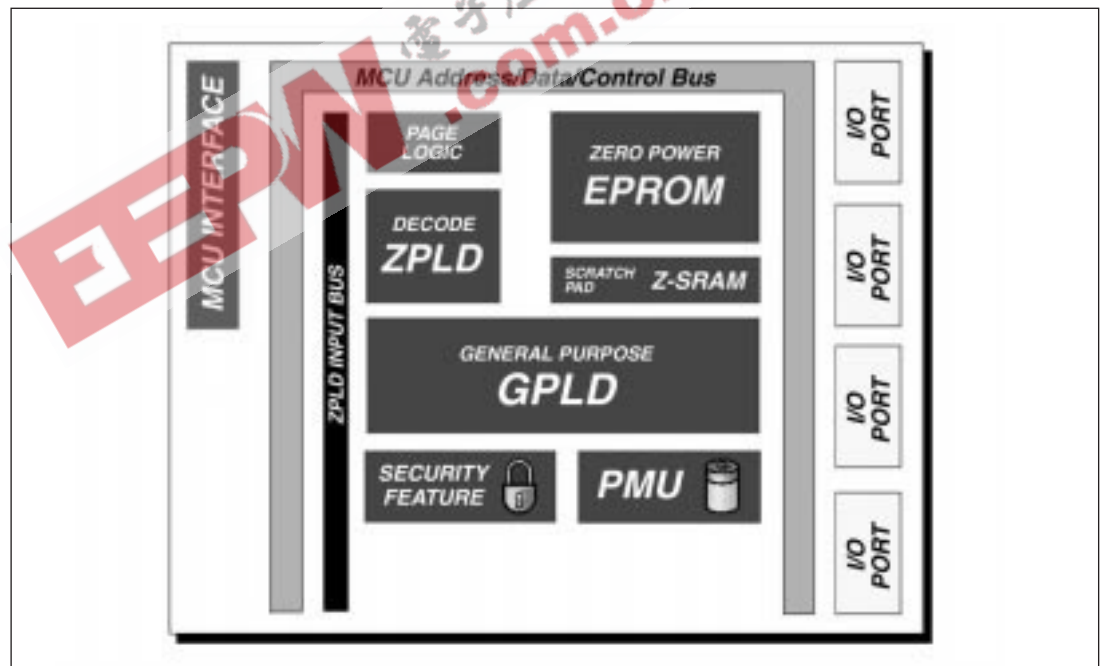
EEPW 電子产品世界 .com.cn

MCU Address/Data/Control Bus

MCU INTERFACE

ZPLD INPUT BUS

PAGE LOGIC

ZERO POWER EPROM

DECODE ZPLD

SCRATCH PAD Z-SRAM

GENERAL PURPOSE GPLD

SECURITY FEATURE

PMU

I/O PORT

I/O PORT

I/O PORT

I/O PORT